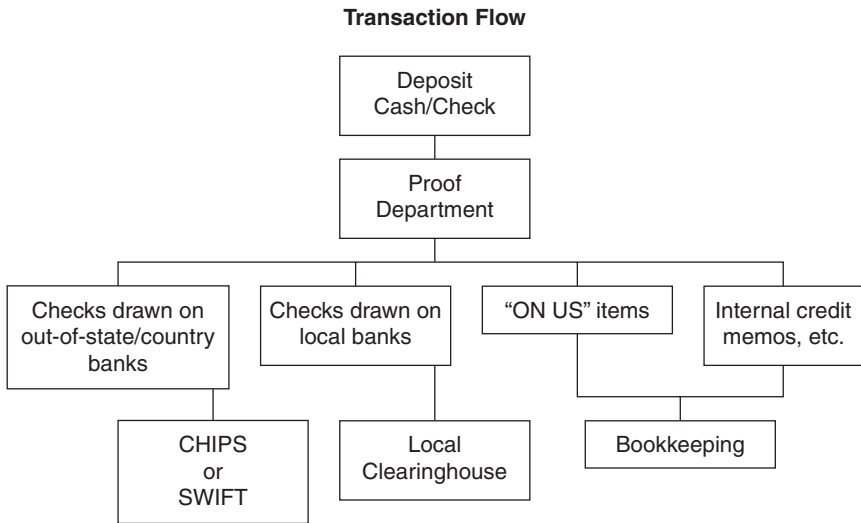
**Transaction Flow**

Deposit Cash/Check

Proof Department

Checks drawn on out-of-state/country banks

Checks drawn on local banks

"ON US" items

Internal credit memos, etc.

CHIPS or SWIFT

Local Clearinghouse

Bookkeeping